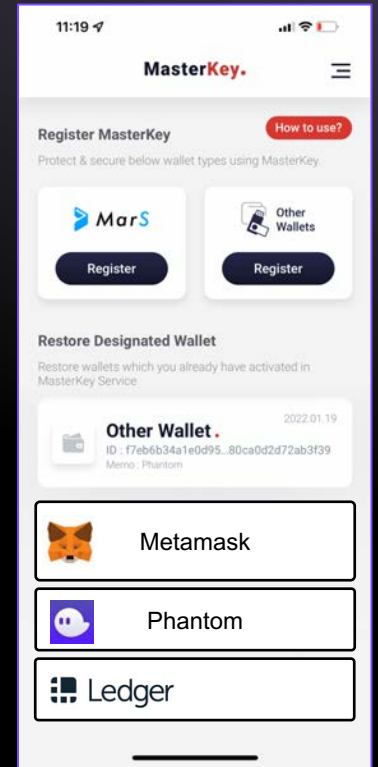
11:19

MasterKey.

Register MasterKey

How to use?

Protect & secure below wallet types using MasterKey.

MarS

Register

Other Wallets

Register

Restore Designated Wallet

Restore wallets which you already have activated in MasterKey Service

Other Wallet.

2022.01.19

ID : f7eb6b34a1e0d95...80ca0d2d72ab3f39

Memo : Phantom

Metamask

Phantom

Ledger